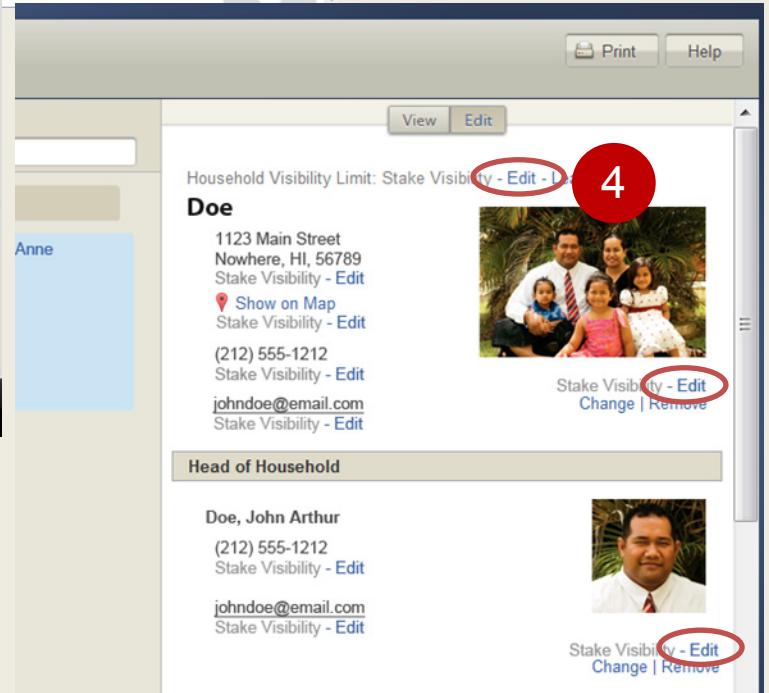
Print Help

View Edit

Anne

Household Visibility Limit: Stake Visibility - Edit - L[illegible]

4

Doe

1123 Main Street
Nowhere, HI, 56789
Stake Visibility - Edit

Show on Map
Stake Visibility - Edit

(212) 555-1212
Stake Visibility - Edit

johndoe@email.com
Stake Visibility - Edit

Stake Visibility - Edit
Change | Remove

Head of Household

Doe, John Arthur

(212) 555-1212
Stake Visibility - Edit

johndoe@email.com
Stake Visibility - Edit

Stake Visibility - Edit
Change | Remove